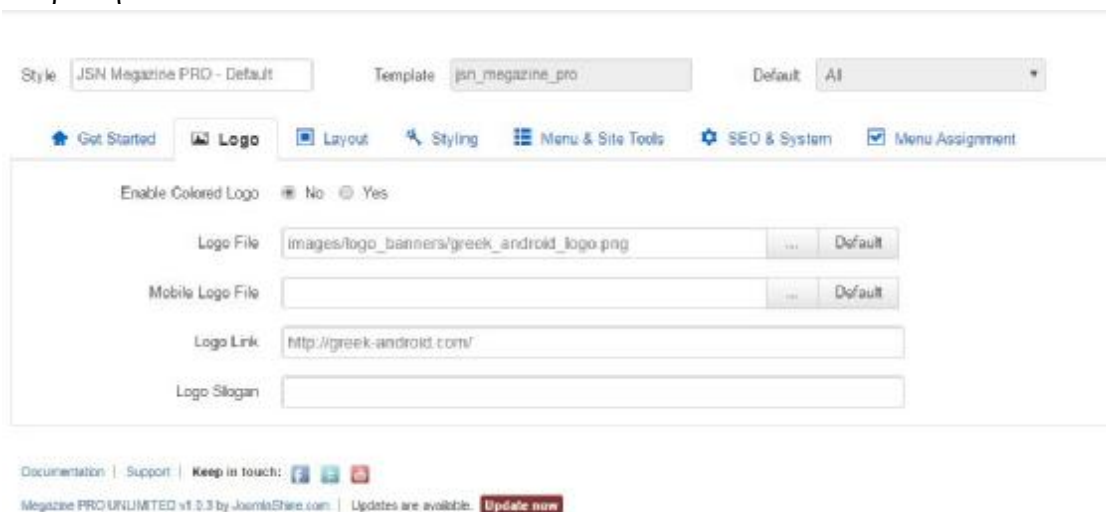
Style JSN Megazine PRO - Default

Template jsn_megazine_pro

Default All

Get Started | Logo | Layout | Styling | Menu & Site Tools | SEO & System | Menu Assignment

Enable Colored Logo No Yes

Logo File images/logo_banners/greek_android_logo.png ... Default

Mobile Logo File ... Default

Logo Link http://greek-android.com/

Logo Slogan

Documentation | Support | Keep in touch:

Megazine PRO UNLIMITED v1.3.3 by JoomlaShine.com | Updates are available. Update now